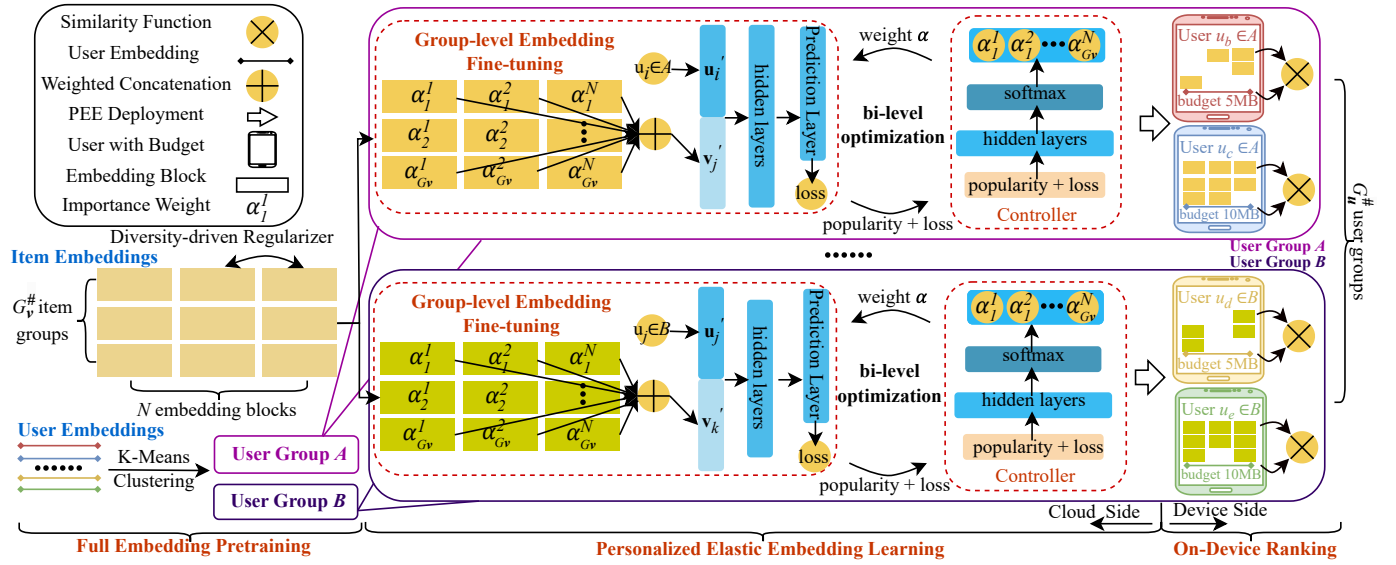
Similarity Function
User Embedding
Weighted Concatenation
PEE Deployment
User with Budget
Embedding Block
Importance Weight $\alpha_1^1$

Diversity-driven Regularizer
Item Embeddings
$G_v^\#$ item groups
$N$ embedding blocks

User Embeddings
K-Means Clustering
User Group $A$
User Group $B$

Group-level Embedding Fine-tuning
$\alpha_1^1$ $\alpha_1^2$ $\alpha_1^N$
$\alpha_2^1$ $\alpha_2^2$
$\alpha_{Gv}^1$ $\alpha_{Gv}^2$ $\alpha_{Gv}^N$
$u_i \in A$
$\mathbf{u}_i'$
$\mathbf{v}_j'$
hidden layers
Prediction Layer
loss
weight $\alpha$
bi-level optimization
popularity + loss
$\alpha_1^1$ $\alpha_1^2$ ••• $\alpha_{Gv}^N$
softmax
hidden layers
popularity + loss
Controller
User $u_b \in A$
budget 5MB
User $u_c \in A$
budget 10MB

••••••

User Group $A$
User Group $B$
$G_u^\#$ user groups

Group-level Embedding Fine-tuning
$\alpha_1^1$ $\alpha_1^2$ $\alpha_1^N$
$\alpha_2^1$ $\alpha_2^2$
$\alpha_{Gv}^1$ $\alpha_{Gv}^2$ $\alpha_{Gv}^N$
$u_j \in B$
$\mathbf{u}_j'$
$\mathbf{v}_k'$
hidden layers
Prediction Layer
loss
weight $\alpha$
bi-level optimization
popularity + loss
$\alpha_1^1$ $\alpha_1^2$ ••• $\alpha_{Gv}^N$
softmax
hidden layers
popularity + loss
Controller
User $u_d \in B$
budget 5MB
User $u_e \in B$
budget 10MB

Cloud Side
Device Side
Full Embedding Pretraining
Personalized Elastic Embedding Learning
On-Device Ranking